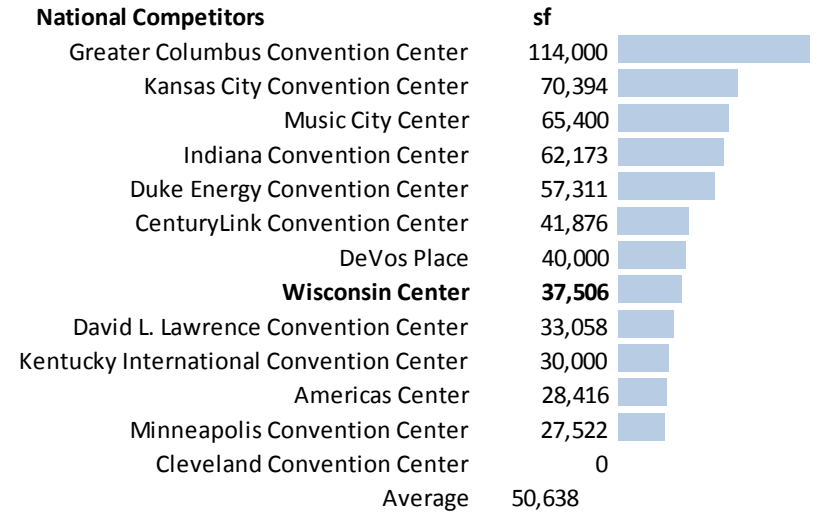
| National Competitors | sf |
|---|---|
| Greater Columbus Convention Center | 114,000 |
| Kansas City Convention Center | 70,394 |
| Music City Center | 65,400 |
| Indiana Convention Center | 62,173 |
| Duke Energy Convention Center | 57,311 |
| CenturyLink Convention Center | 41,876 |
| DeVos Place | 40,000 |
| **Wisconsin Center** | **37,506** |
| David L. Lawrence Convention Center | 33,058 |
| Kentucky International Convention Center | 30,000 |
| Americas Center | 28,416 |
| Minneapolis Convention Center | 27,522 |
| Cleveland Convention Center | 0 |
| Average | 50,638 |